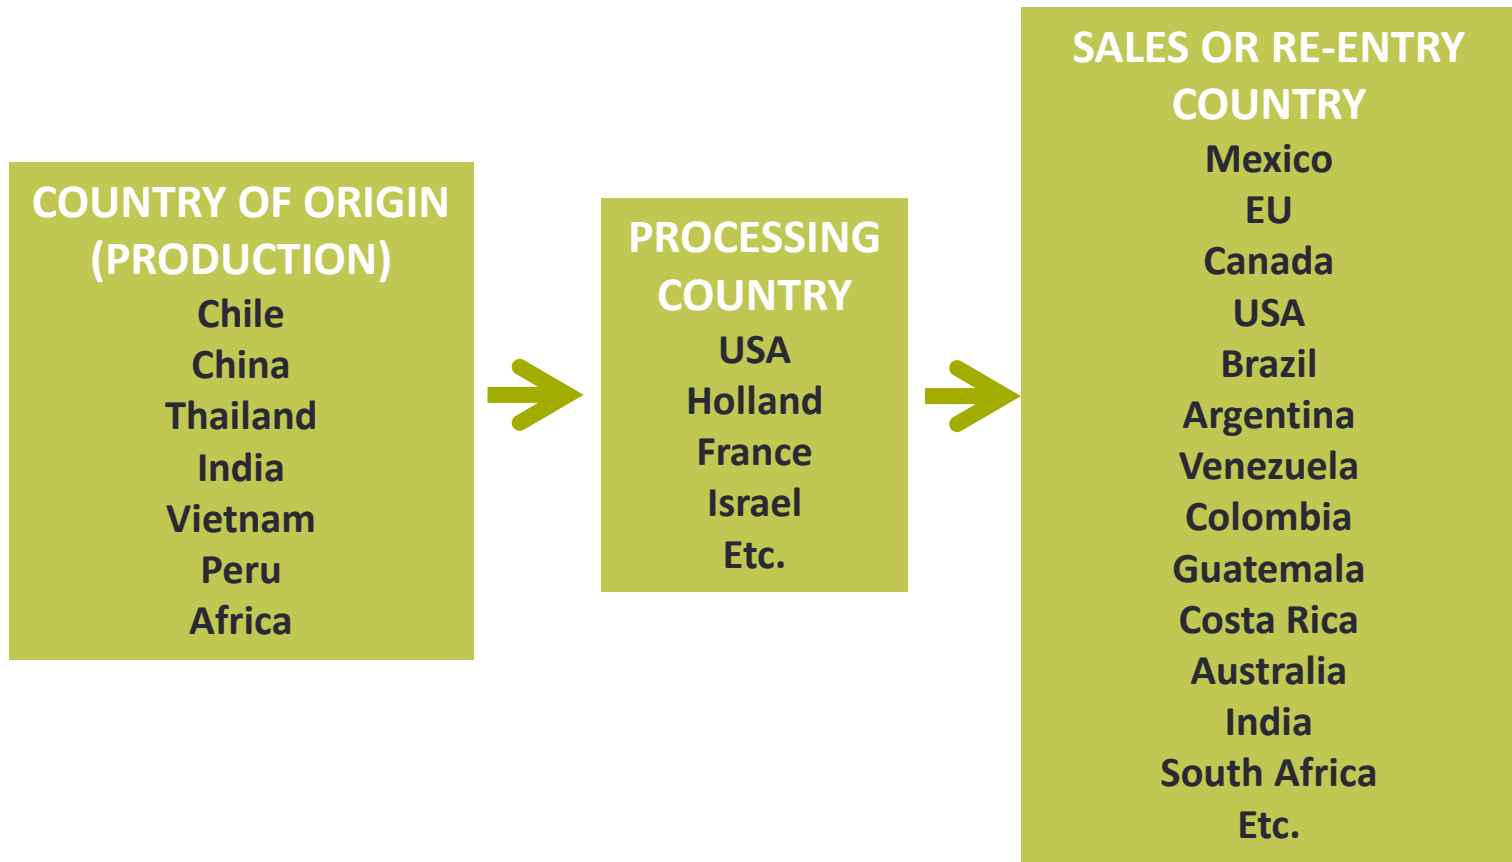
COUNTRY OF ORIGIN (PRODUCTION)
Chile
China
Thailand
India
Vietnam
Peru
Africa

PROCESSING COUNTRY
USA
Holland
France
Israel
Etc.

SALES OR RE-ENTRY COUNTRY
Mexico
EU
Canada
USA
Brazil
Argentina
Venezuela
Colombia
Guatemala
Costa Rica
Australia
India
South Africa
Etc.